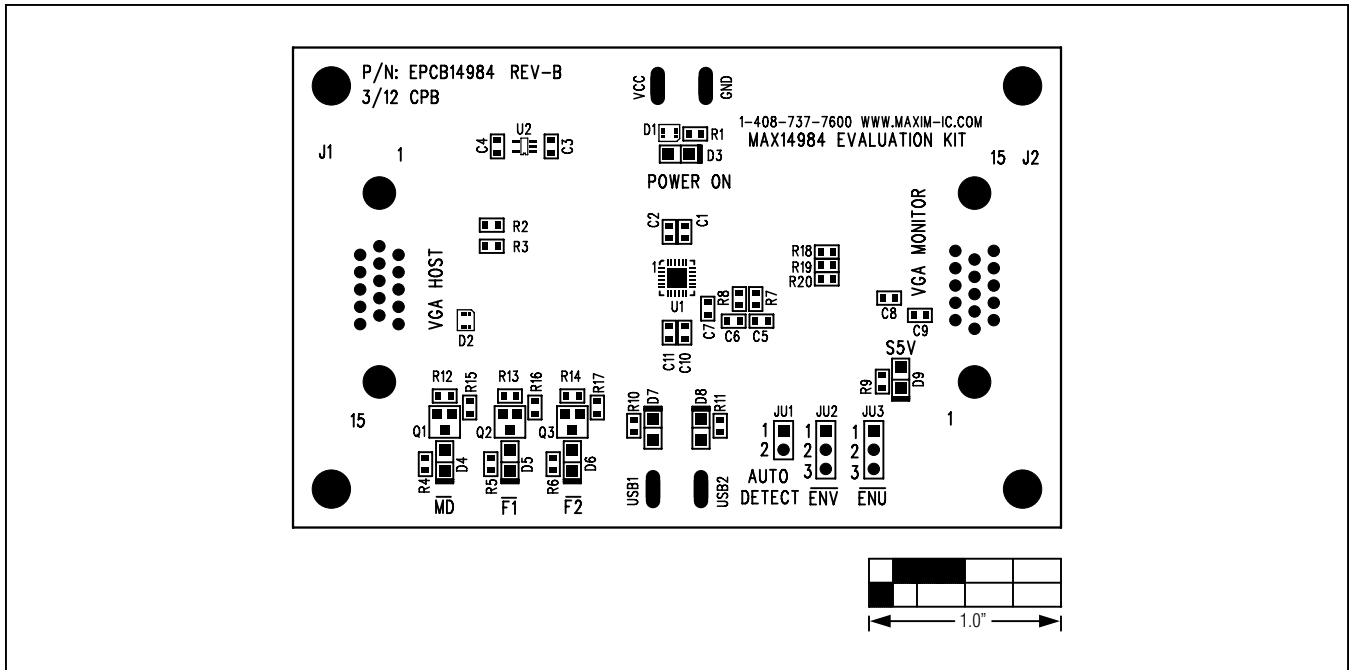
P/N: EPCB14984 REV-B
3/12 CPB

VCC GND

1-408-737-7600 WWW.MAXIM-IC.COM
MAX14984 EVALUATION KIT

J1 1

C4 U2 C3

D1 R1
D3
POWER ON

15 J2

R2
R3

C2 C1

VGA HOST

R18
R19
R20

VGA MONITOR

1
U1

R8 R7
C7 C6 C5

C8
C9

D2

C11 C10

S5V
R9 D9

R12 R15 R13 R16 R14 R17

15

Q1 Q2 Q3

R10 D7 D8 R11

JU1 JU2 JU3

1 2 1 2 3 1 2 3

1

R4 D4 R5 D5 R6 D6

$\overline{MD}$ $\overline{F1}$ $\overline{F2}$

USB1 USB2

AUTO DETECT $\overline{ENV}$ $\overline{ENU}$

1.0"